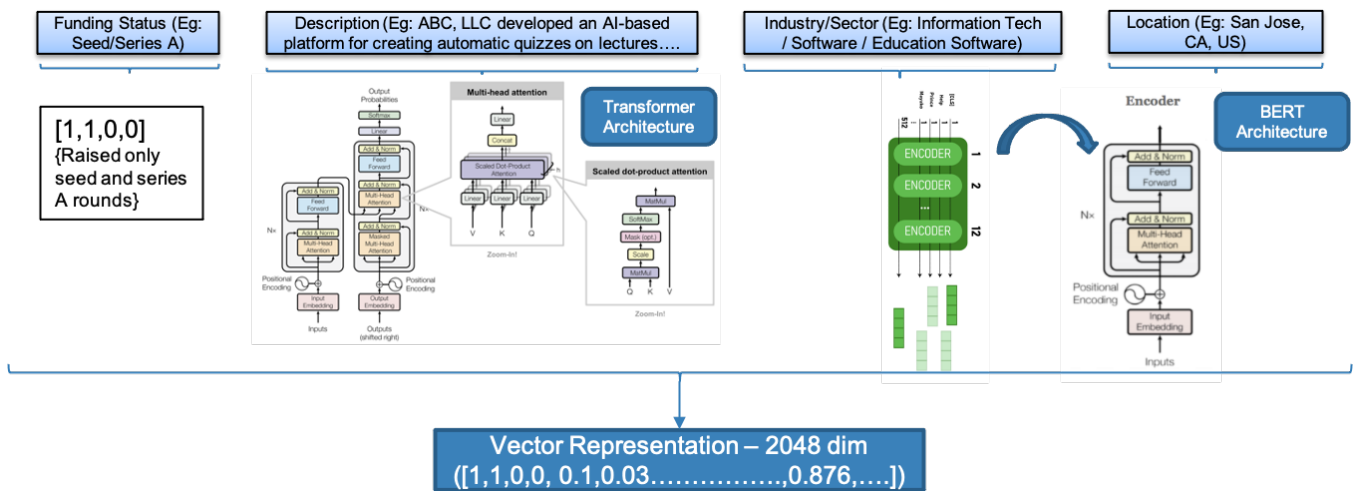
Funding Status (Eg: Seed/Series A)

Description (Eg: ABC, LLC developed an AI-based platform for creating automatic quizzes on lectures….

Industry/Sector (Eg: Information Tech / Software / Education Software)

Location (Eg: San Jose, CA, US)

[1,1,0,0]
{Raised only seed and series A rounds}

Output Probabilities
Softmax
Linear
Add & Norm
Feed Forward
Add & Norm
Multi-Head Attention
Add & Norm
Masked Multi-Head Attention
Add & Norm
Feed Forward
Add & Norm
Multi-Head Attention
N×
N×
Positional Encoding
Positional Encoding
Input Embedding
Output Embedding
Inputs
Outputs (shifted right)

Multi-head attention
Linear
Concat
Scaled Dot-Product Attention
Linear
Linear
Linear
V
K
Q
Zoom-In!

Transformer Architecture

Scaled dot-product attention
MatMul
SoftMax
Mask (opt.)
Scale
MatMul
Q
K
V
Zoom-In!

512
Maybe
Prince
Help
[CLS]
ENCODER
1
ENCODER
2
...
ENCODER
12

Encoder
Add & Norm
Feed Forward
Add & Norm
Multi-Head Attention
N×
Positional Encoding
Input Embedding
Inputs

BERT Architecture

Vector Representation – 2048 dim
([1,1,0,0, 0.1,0.03…………….,0.876,….])